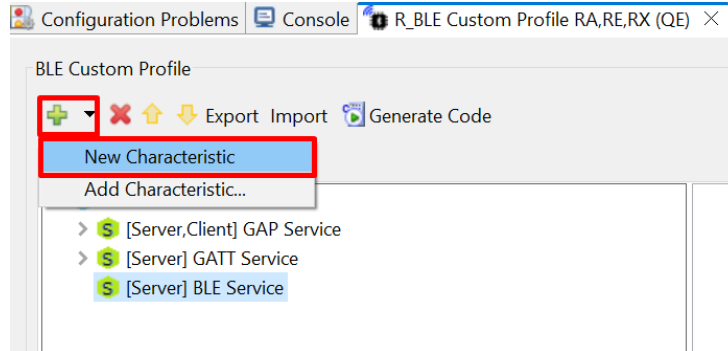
Configuration Problems | Console | R_BLE Custom Profile RA,RE,RX (QE) ×

BLE Custom Profile

Export Import Generate Code

New Characteristic
Add Characteristic...

S [Server,Client] GAP Service
S [Server] GATT Service
S [Server] BLE Service